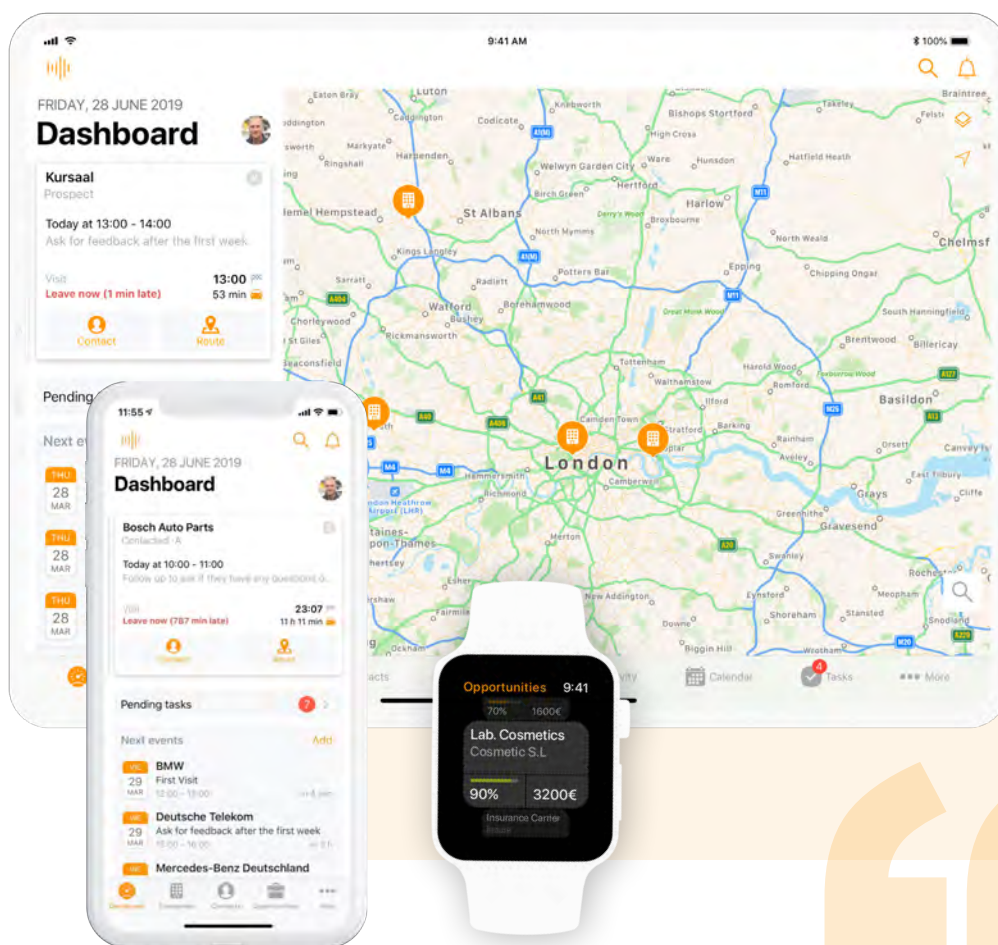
9:41 AM
100%

FRIDAY, 28 JUNE 2019
Dashboard

Kursaal
Prospect
Today at 13:00 - 14:00
Ask for feedback after the first week.
Visit
Leave now (1 min late)
13:00
53 min
Contact
Route

Pending

Next e

THU
28
MAR
THU
28
MAR
THU
28
MAR

Luton
Eaton Bray
Caddington
Knebworth
Bishops Stortford
Braintree
Codicote
Markyate
High Cross
Harpenden
Ringshall
Welwyn Garden City
Ware
Hunsdon
Hatfield Heath
Hertford
Birch Green
Hemel Hempstead
St Albans
Harlow
Broxbourne
North Mymms
Kings Langley
North Weald
Chelmsf
Epping
Potters Bar
Chipping Ongar
Radlett
Sarratt
Watford
Borehamwood
Chorleywood
Bushey
Rickmansworth
South Hanningfield
Brentwood
Billericay
Beaconsfield
Tottenham
Harold Wood
Walthamstow
Romford
Basildon
Ilford
Camden Town
Barking
Rainham
Orsett
Canvey I
London
Hammersmith
Aveley
Richmond
Camberwell
Grays
East Tilbury
Cliffe
London Heathrow Airport (LHR)
Greenhithe
Staines-upon-Thames
Gravesend
Merton
Swanley
Esher
Rochester
Eynsford
Meopham
New Addington
Shoreham
Stansted
Snodland
Downe
Biggin Hill
Calendar
Tasks
4
More

11:55
FRIDAY, 28 JUNE 2019
Dashboard
Bosch Auto Parts
Contacted · A
Today at 10:00 - 11:00
Follow up to ask if they have any questions o...
Visit
Leave now (787 min late)
23:07
11 h 11 min
Contact
Route
Pending tasks
7
Next events
Add
VIE
29
MAR
BMW
First Visit
12:00 - 13:00
VIE
29
MAR
Deutsche Telekom
Ask for feedback after the first week
15:00 - 16:00
VIE
Mercedes-Benz Deutschland

Opportunities 9:41
70% 1600€
Lab. Cosmetics
Cosmetic S.L
90% 3200€
Insurance Carrier